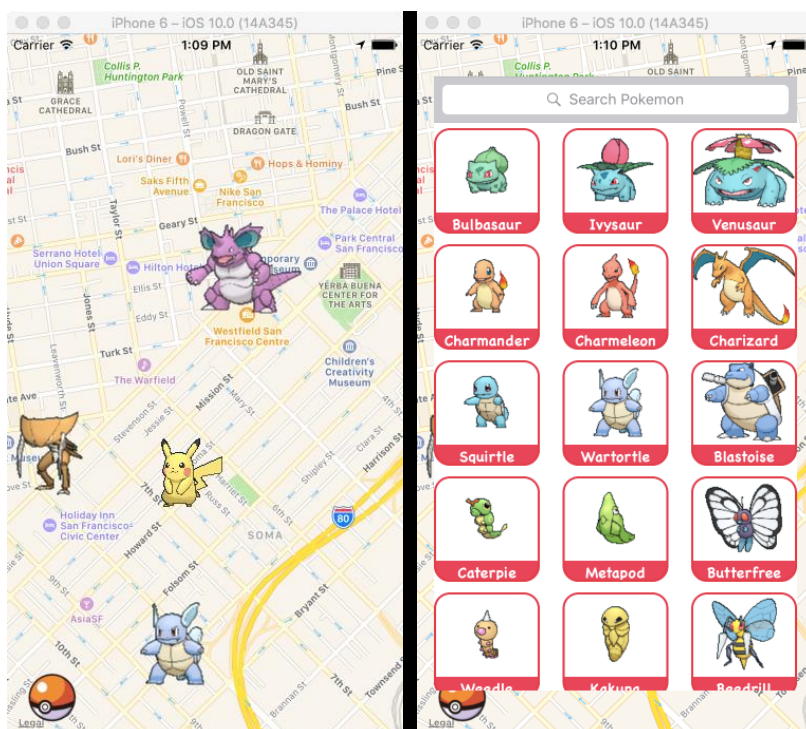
iPhone 6 – iOS 10.0 (14A345)

Carrier 1:09 PM

Collis P. Huntington Park
GRACE CATHEDRAL
OLD SAINT MARY'S CATHEDRAL
DRAGON GATE
Bush St
Bush St
Lori's Diner
Hops & Hominy
Saks Fifth Avenue
Nike San Francisco
Taylor St
Geary St
The Palace Hotel
Serrano Hotel Union Square
Hilton Hotel
Park Central San Francisco
Ellis St
Eddy St
YERBA BUENA CENTER FOR THE ARTS
Westfield San Francisco Centre
Jones St
Turk St
The Warfield
Children's Creativity Museum
Mission St
Stevenson St
Jessie St
7th St
Harrison St
Holiday Inn San Francisco-Civic Center
Howard St
SOMA
80
Folsom St
AsiaSF
9th St
10th St
Bryant St
7th St
Townsend St
Legal

iPhone 6 – iOS 10.0 (14A345)

Carrier 1:10 PM

Collis P. Huntington Park
OLD SAINT

Search Pokemon

Bulbasaur
Ivysaur
Venusaur
Charmander
Charmeleon
Charizard
Squirtle
Wartortle
Blastoise
Caterpie
Metapod
Butterfree
Weedle
Kakuna
Beedrill
Legal